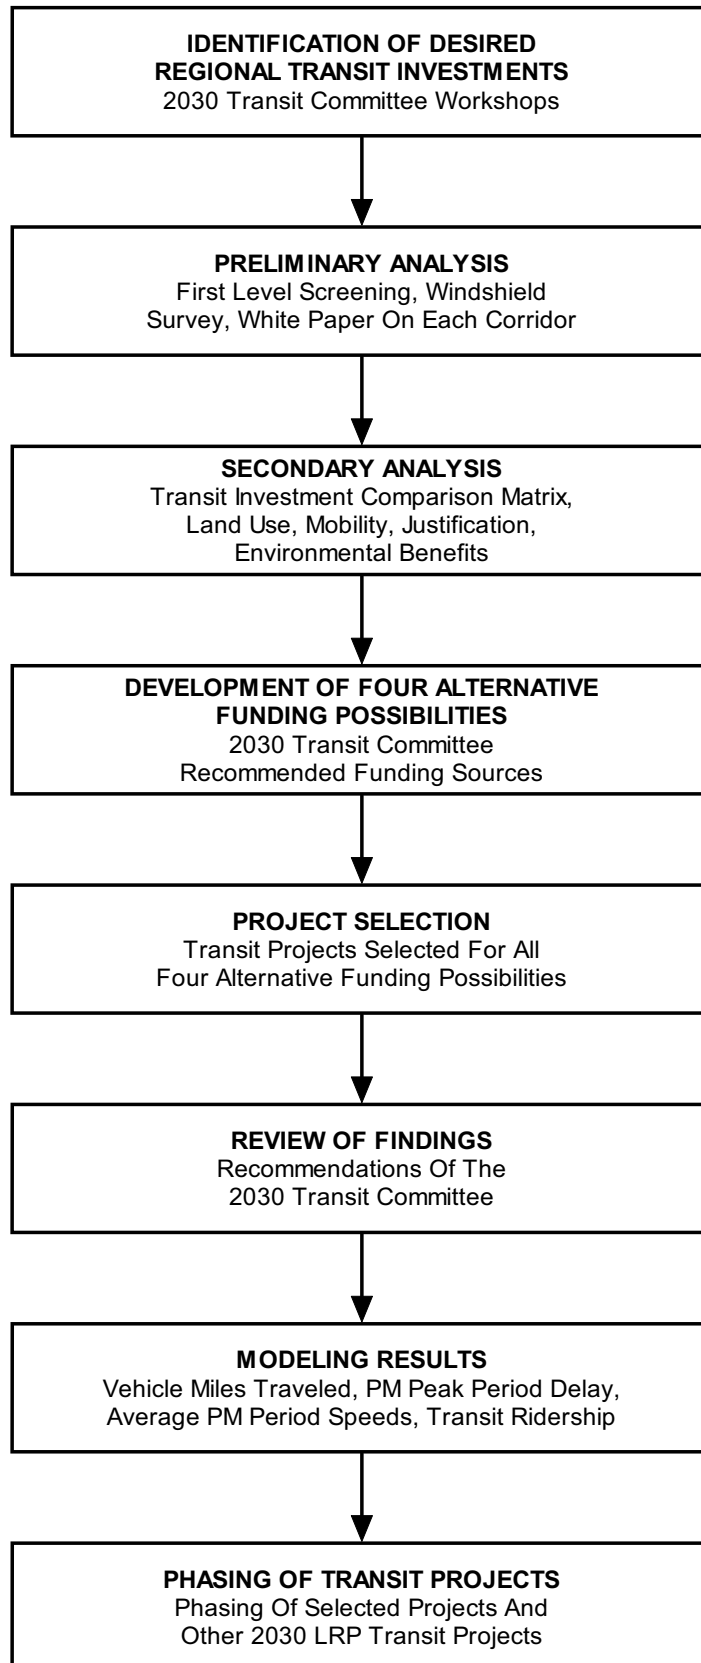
IDENTIFICATION OF DESIRED REGIONAL TRANSIT INVESTMENTS
2030 Transit Committee Workshops

PRELIMINARY ANALYSIS
First Level Screening, Windshield Survey, White Paper On Each Corridor

SECONDARY ANALYSIS
Transit Investment Comparison Matrix, Land Use, Mobility, Justification, Environmental Benefits

DEVELOPMENT OF FOUR ALTERNATIVE FUNDING POSSIBILITIES
2030 Transit Committee Recommended Funding Sources

PROJECT SELECTION
Transit Projects Selected For All Four Alternative Funding Possibilities

REVIEW OF FINDINGS
Recommendations Of The 2030 Transit Committee

MODELING RESULTS
Vehicle Miles Traveled, PM Peak Period Delay, Average PM Period Speeds, Transit Ridership

PHASING OF TRANSIT PROJECTS
Phasing Of Selected Projects And Other 2030 LRP Transit Projects